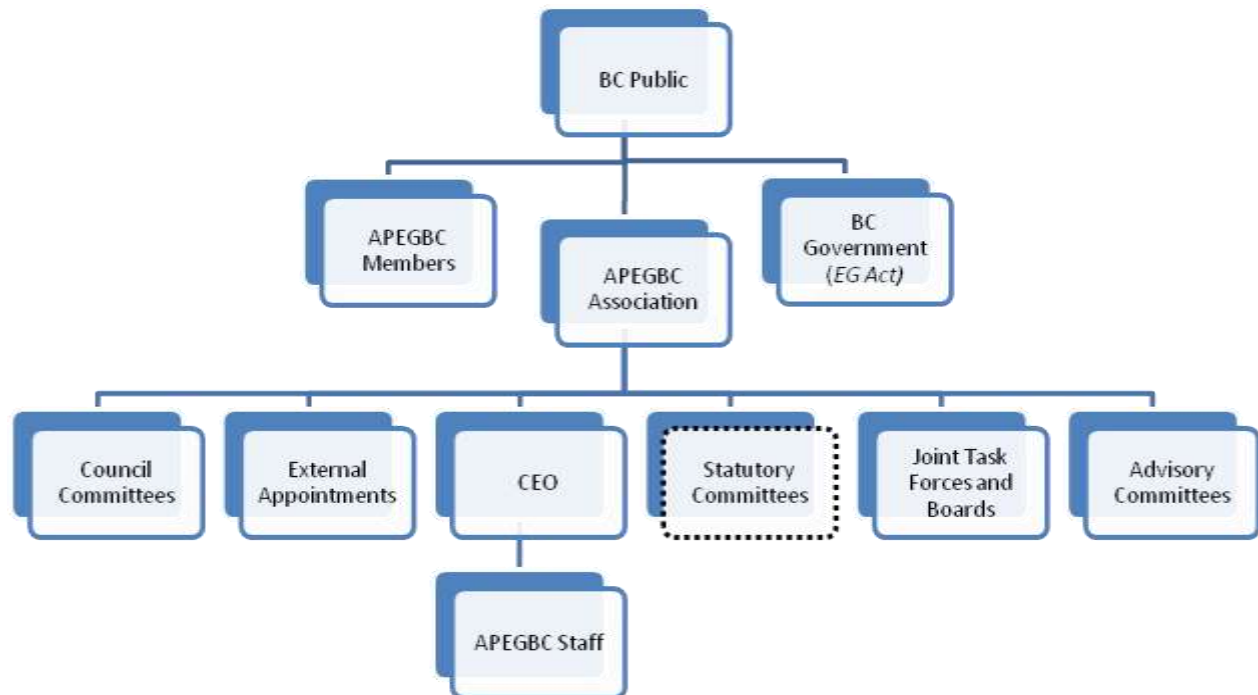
BC Public

APEGBC Members

APEGBC Association

BC Government (EG Act)

Council Committees

External Appointments

CEO

Statutory Committees

Joint Task Forces and Boards

Advisory Committees

APEGBC Staff